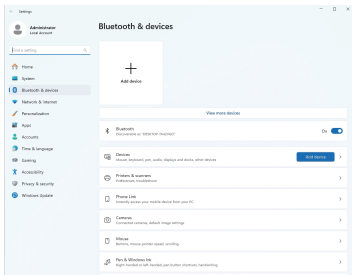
Settings

Administrator
Local Account

Find a setting

Home
System
Bluetooth & devices
Network & internet
Personalization
Apps
Accounts
Time & language
Gaming
Accessibility
Privacy & security
Windows Update

Bluetooth & devices

Add device

View more devices

Bluetooth
Discoverable as "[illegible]"
On

Devices
Mouse, keyboard, pen, audio, displays and docks, other devices
Add device

Printers & scanners
Preferences, troubleshoot

Phone Link
Instantly access your Android device from your PC

Cameras
Connected cameras, default image settings

Mouse
Buttons, mouse pointer speed, scrolling

Pen & Windows Ink
Right-handed or left-handed, pen button shortcuts, handwriting